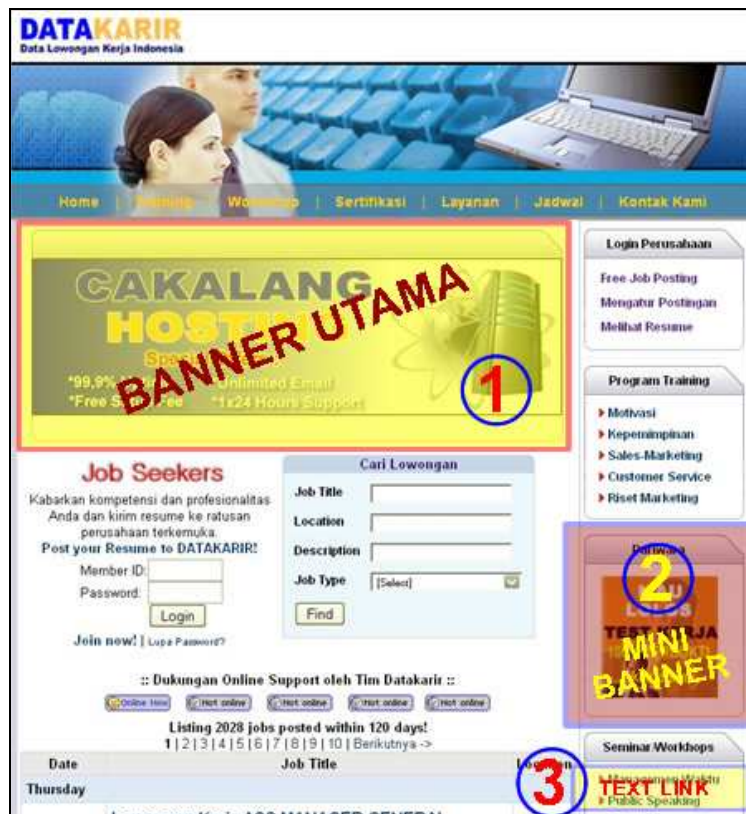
DATAKARIR
Data Lowongan Kerja Indonesia

Home | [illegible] | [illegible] | Sertifikasi | Layanan | Jadwal | Kontak Kami

CAKALANG HOSTING
Special
*99.9% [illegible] Unlimited Email
*Free S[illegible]ee *1x24 Hours Support

BANNER UTAMA
1

Login Perusahaan
Free Job Posting
Mengatur Postingan
Melihat Resume

Program Training
Motivasi
Kepemimpinan
Sales-Marketing
Customer Service
Riset Marketing

Job Seekers
Kabarkan kompetensi dan profesionalitas Anda dan kirim resume ke ratusan perusahaan terkemuka.
Post your Resume to DATAKARIR!
Member ID:
Password:
Login
Join now! | Lupa Password?

Cari Lowongan
Job Title
Location
Description
Job Type [Select]
Find

Pariwara
2
TEST KERJA
MINI BANNER

:: Dukungan Online Support oleh Tim Datakarir ::
Online Now | Not online | Not online | Not online | Not online

Listing 2028 jobs posted within 120 days!
1 | 2 | 3 | 4 | 5 | 6 | 7 | 8 | 9 | 10 | Berikutnya ->

| Date | Job Title | Location |
|---|---|---|
| Thursday | | |

Seminar Workshops
Manajemen Waktu
Public Speaking
3
TEXT LINK